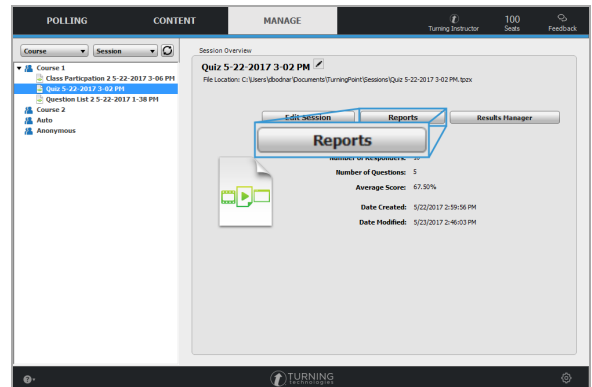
POLLING CONTENT MANAGE

Turning Instructor 100 Seats Feedback

Course Session

Course 1
Class Particpation 2 5-22-2017 3-06 PM
Quiz 5-22-2017 3-02 PM
Question List 2 5-22-2017 1-38 PM
Course 2
Auto
Anonymous

Session Overview

Quiz 5-22-2017 3-02 PM

File Location: C:\Users\dbodnar\Documents\TurningPoint\Sessions\Quiz 5-22-2017 3-02 PM.tpzx

Edit Session Reports Results Manager

Reports

Number of Respondents: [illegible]
Number of Questions: 5
Average Score: 67.50%
Date Created: 5/22/2017 2:59:56 PM
Date Modified: 5/23/2017 2:46:03 PM

TURNING technologies